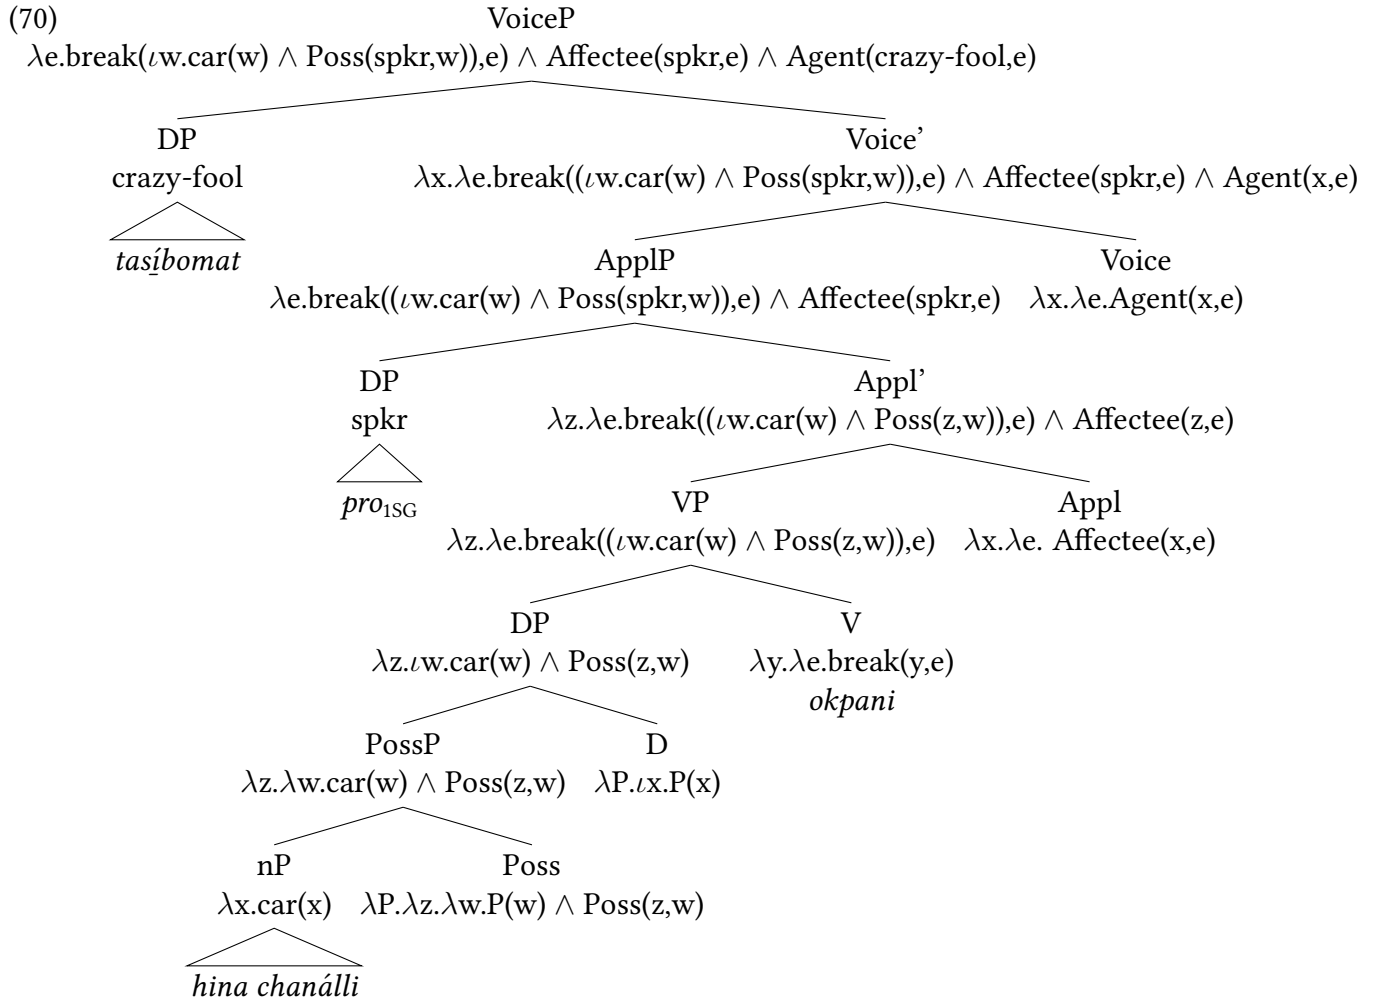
(70)

VoiceP
$\lambda$e.break($\iota$w.car(w) $\wedge$ Poss(spkr,w)),e) $\wedge$ Affectee(spkr,e) $\wedge$ Agent(crazy-fool,e)

DP
crazy-fool
*tasí̱bomat*

Voice'
$\lambda$x.$\lambda$e.break(($\iota$w.car(w) $\wedge$ Poss(spkr,w)),e) $\wedge$ Affectee(spkr,e) $\wedge$ Agent(x,e)

ApplP
$\lambda$e.break(($\iota$w.car(w) $\wedge$ Poss(spkr,w)),e) $\wedge$ Affectee(spkr,e)

Voice
$\lambda$x.$\lambda$e.Agent(x,e)

DP
spkr
*pro*$_{1SG}$

Appl'
$\lambda$z.$\lambda$e.break(($\iota$w.car(w) $\wedge$ Poss(z,w)),e) $\wedge$ Affectee(z,e)

VP
$\lambda$z.$\lambda$e.break(($\iota$w.car(w) $\wedge$ Poss(z,w)),e)

Appl
$\lambda$x.$\lambda$e. Affectee(x,e)

DP
$\lambda$z.$\iota$w.car(w) $\wedge$ Poss(z,w)

V
$\lambda$y.$\lambda$e.break(y,e)
*okpani*

PossP
$\lambda$z.$\lambda$w.car(w) $\wedge$ Poss(z,w)

D
$\lambda$P.$\iota$x.P(x)

nP
$\lambda$x.car(x)
*hina chanálli*

Poss
$\lambda$P.$\lambda$z.$\lambda$w.P(w) $\wedge$ Poss(z,w)